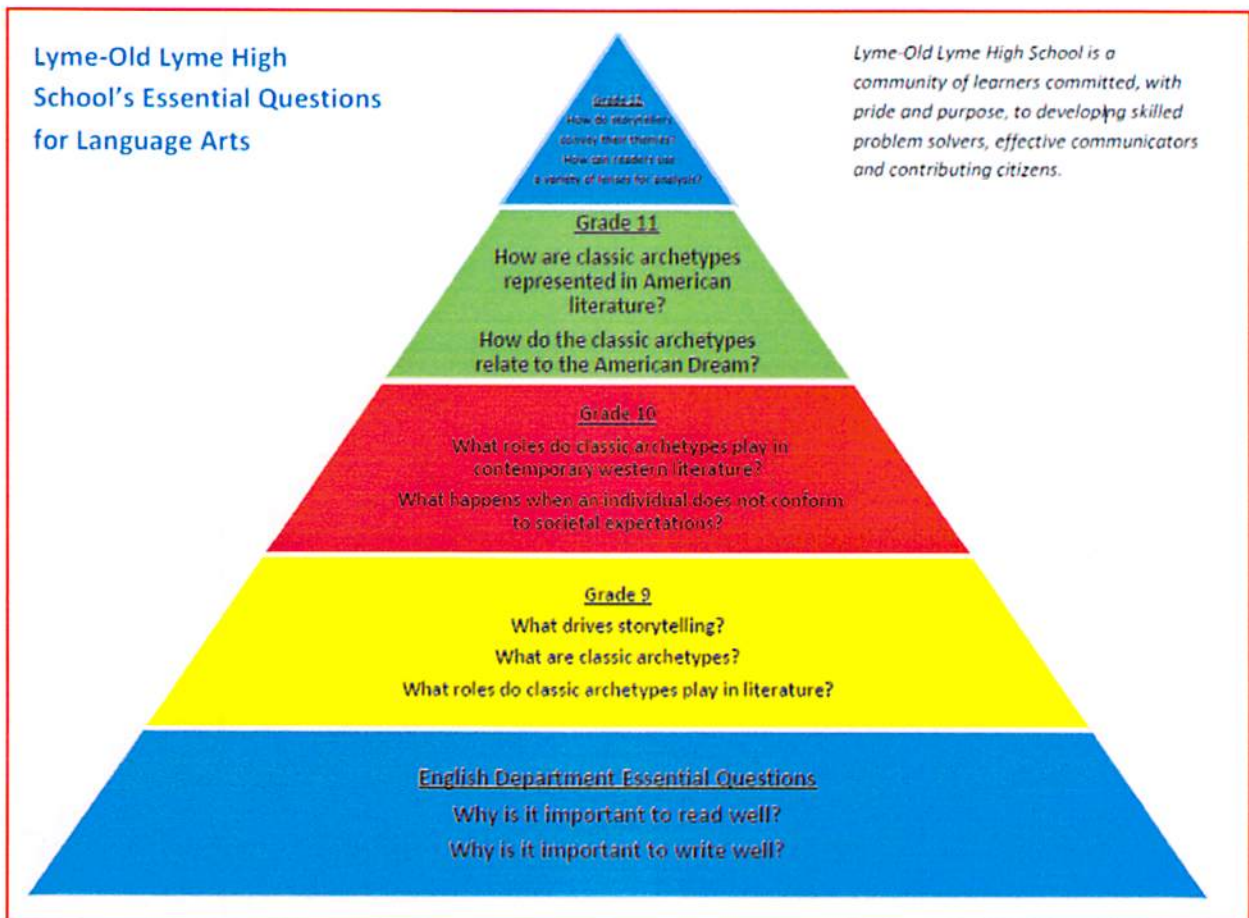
Lyme-Old Lyme High School's Essential Questions for Language Arts

Grade 12
How do storytellers convey their themes?
How can readers use a variety of lenses for analysis?

Lyme-Old Lyme High School is a community of learners committed, with pride and purpose, to developing skilled problem solvers, effective communicators and contributing citizens.

Grade 11
How are classic archetypes represented in American literature?
How do the classic archetypes relate to the American Dream?

Grade 10
What roles do classic archetypes play in contemporary western literature?
What happens when an individual does not conform to societal expectations?

Grade 9
What drives storytelling?
What are classic archetypes?
What roles do classic archetypes play in literature?

English Department Essential Questions
Why is it important to read well?
Why is it important to write well?